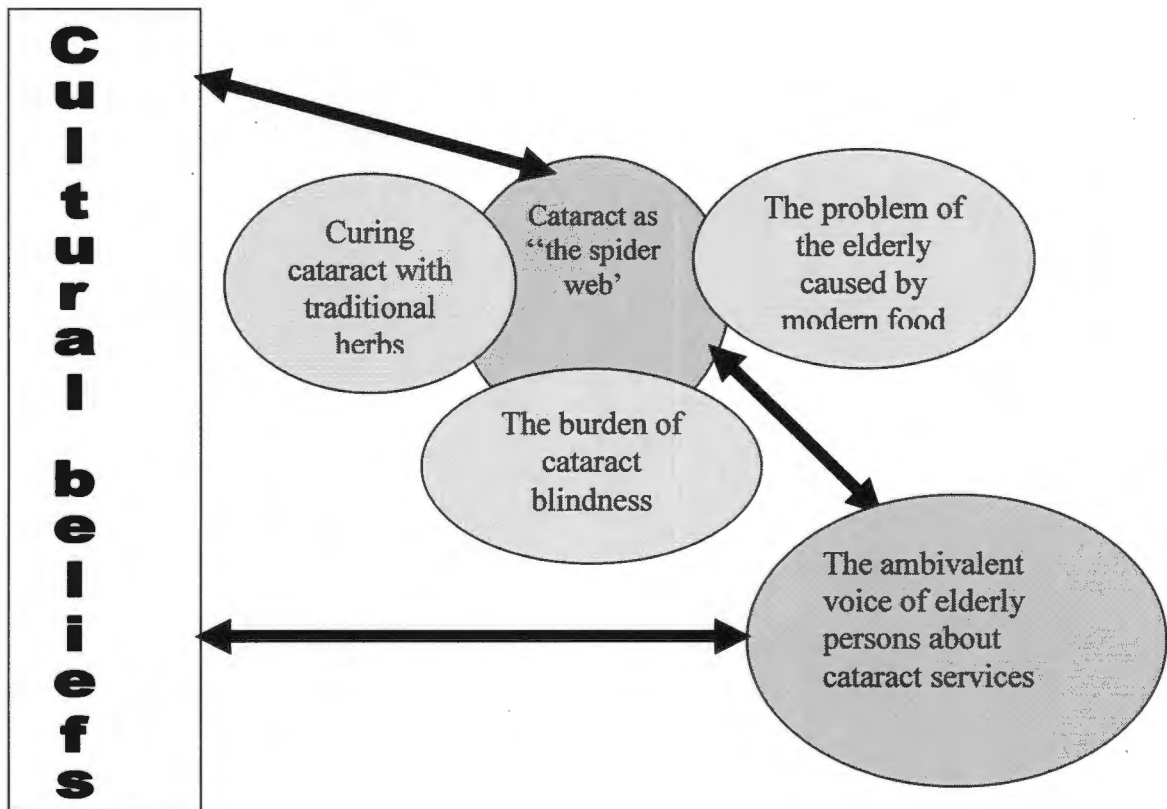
Cultural beliefs

Cataract as "the spider web'

Curing cataract with traditional herbs

The problem of the elderly caused by modern food

The burden of cataract blindness

The ambivalent voice of elderly persons about cataract services